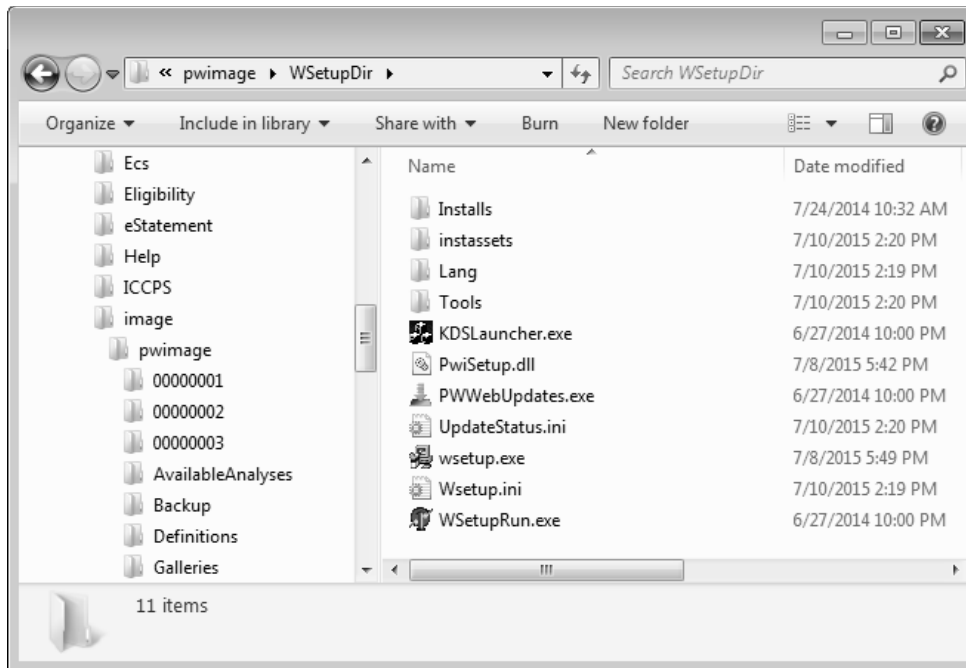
« pwimage ▸ WSetupDir ▸

Search WSetupDir

Organize ▾ Include in library ▾ Share with ▾ Burn New folder

Ecs
Eligibility
eStatement
Help
ICCPS
image
pwimage
00000001
00000002
00000003
AvailableAnalyses
Backup
Definitions
Galleries

| Name | Date modified |
|---|---|
| Installs | 7/24/2014 10:32 AM |
| instassets | 7/10/2015 2:20 PM |
| Lang | 7/10/2015 2:19 PM |
| Tools | 7/10/2015 2:20 PM |
| KDSLauncher.exe | 6/27/2014 10:00 PM |
| PwiSetup.dll | 7/8/2015 5:42 PM |
| PWWebUpdates.exe | 6/27/2014 10:00 PM |
| UpdateStatus.ini | 7/10/2015 2:20 PM |
| wsetup.exe | 7/8/2015 5:49 PM |
| Wsetup.ini | 7/10/2015 2:19 PM |
| WSetupRun.exe | 6/27/2014 10:00 PM |

11 items